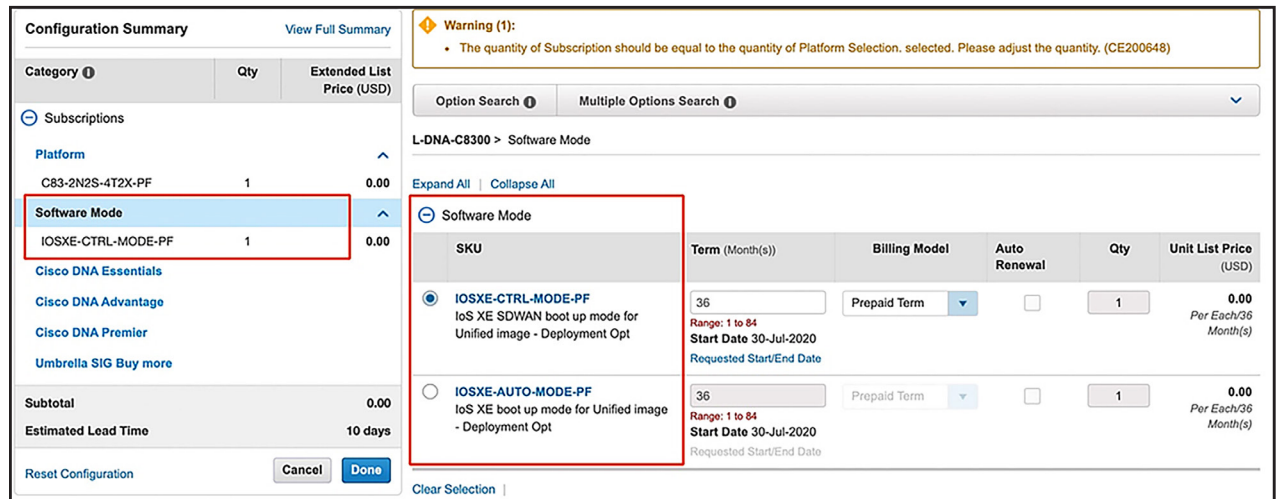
Configuration Summary
View Full Summary

| Category | Qty | Extended List Price (USD) |
|---|---|---|
| Subscriptions | | |
| Platform | | |
| C83-2N2S-4T2X-PF | 1 | 0.00 |
| Software Mode | | |
| IOSXE-CTRL-MODE-PF | 1 | 0.00 |
| Cisco DNA Essentials | | |
| Cisco DNA Advantage | | |
| Cisco DNA Premier | | |
| Umbrella SIG Buy more | | |
| Subtotal | | 0.00 |
| Estimated Lead Time | | 10 days |

Reset Configuration
Cancel
Done

Warning (1):
• The quantity of Subscription should be equal to the quantity of Platform Selection. selected. Please adjust the quantity. (CE200648)

Option Search
Multiple Options Search

L-DNA-C8300 > Software Mode

Expand All | Collapse All

Software Mode

| SKU | Term (Month(s)) | Billing Model | Auto Renewal | Qty | Unit List Price (USD) |
|---|---|---|---|---|---|
| IOSXE-CTRL-MODE-PF IoS XE SDWAN boot up mode for Unified image - Deployment Opt | 36 Range: 1 to 84 Start Date 30-Jul-2020 Requested Start/End Date | Prepaid Term | | 1 | 0.00 Per Each/36 Month(s) |
| IOSXE-AUTO-MODE-PF IoS XE boot up mode for Unified image - Deployment Opt | 36 Range: 1 to 84 Start Date 30-Jul-2020 Requested Start/End Date | Prepaid Term | | 1 | 0.00 Per Each/36 Month(s) |

Clear Selection |